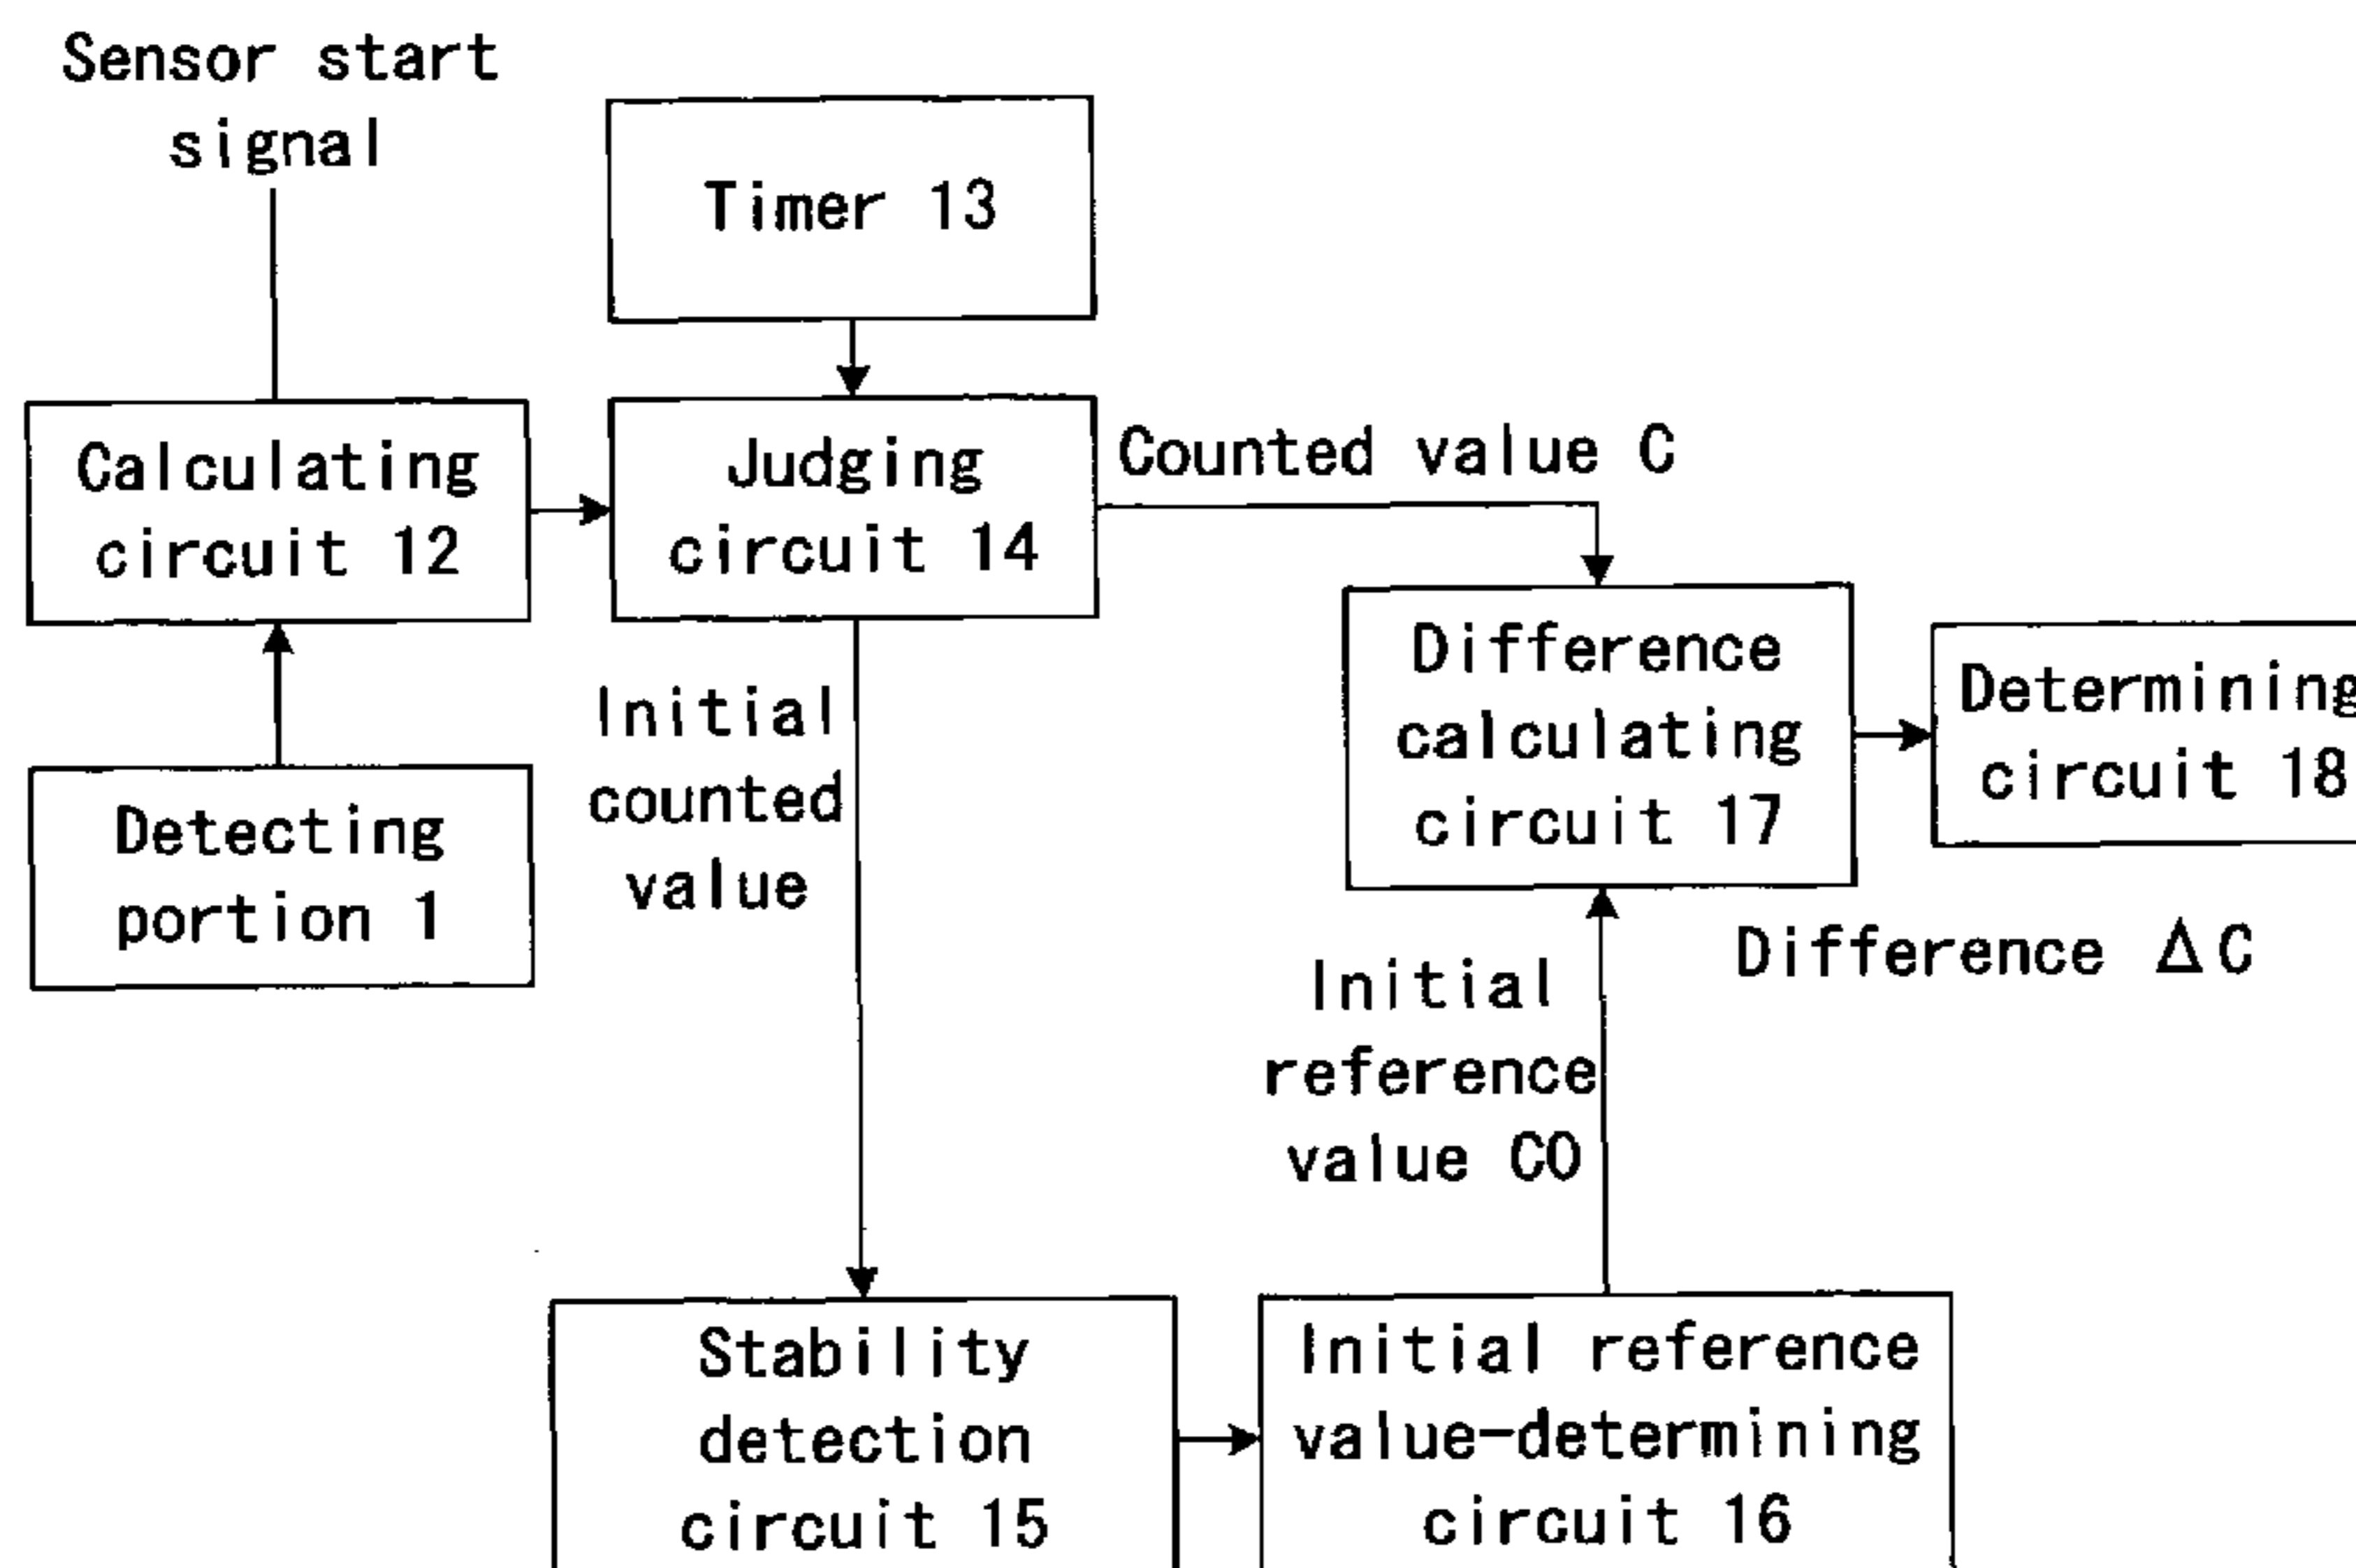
Sensor start signal

Timer 13

Calculating circuit 12

Judging circuit 14

Counted value C

Difference calculating circuit 17

Determining circuit 18

Detecting portion 1

Initial counted value

Difference ΔC

Initial reference value CO

Stability detection circuit 15

Initial reference value-determining circuit 16